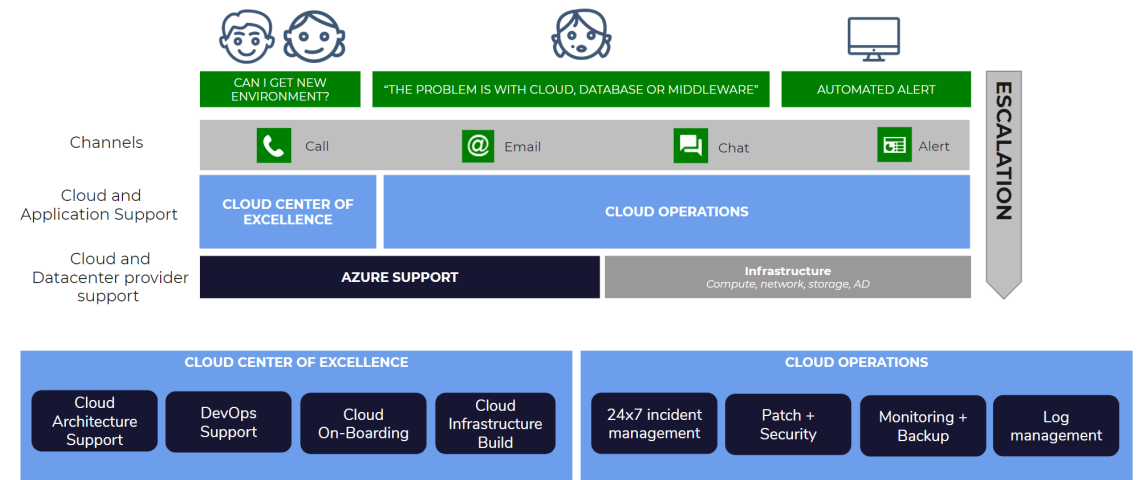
CAN I GET NEW ENVIRONMENT?

"THE PROBLEM IS WITH CLOUD, DATABASE OR MIDDLEWARE"

AUTOMATED ALERT

ESCALATION

Channels

Call

Email

Chat

Alert

Cloud and Application Support

CLOUD CENTER OF EXCELLENCE

CLOUD OPERATIONS

Cloud and Datacenter provider support

AZURE SUPPORT

Infrastructure
Compute, network, storage, AD

CLOUD CENTER OF EXCELLENCE

Cloud Architecture Support

DevOps Support

Cloud On-Boarding

Cloud Infrastructure Build

CLOUD OPERATIONS

24x7 incident management

Patch + Security

Monitoring + Backup

Log management